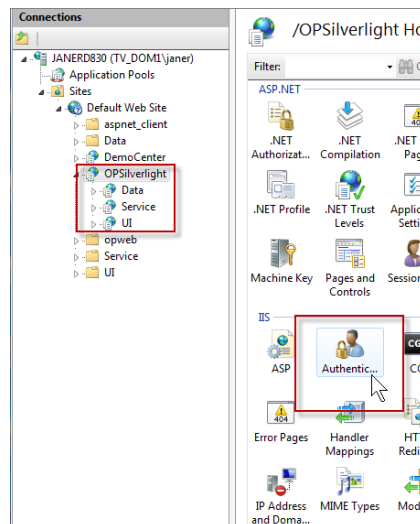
Connections

JANERD830 (TV_DOM1\janer)
Application Pools
Sites
Default Web Site
aspnet_client
Data
DemoCenter
OPSilverlight
Data
Service
UI
opweb
Service
UI

/OPSilverlight Ho

Filter:

ASP.NET

.NET Authorizat...
.NET Compilation
.NET Pag

.NET Profile
.NET Trust Levels
Applic Setti

Machine Key
Pages and Controls
Session

IIS

ASP
Authentic...
CG

404
Error Pages
Handler Mappings
HT Redi

IP Address and Doma...
MIME Types
Mod